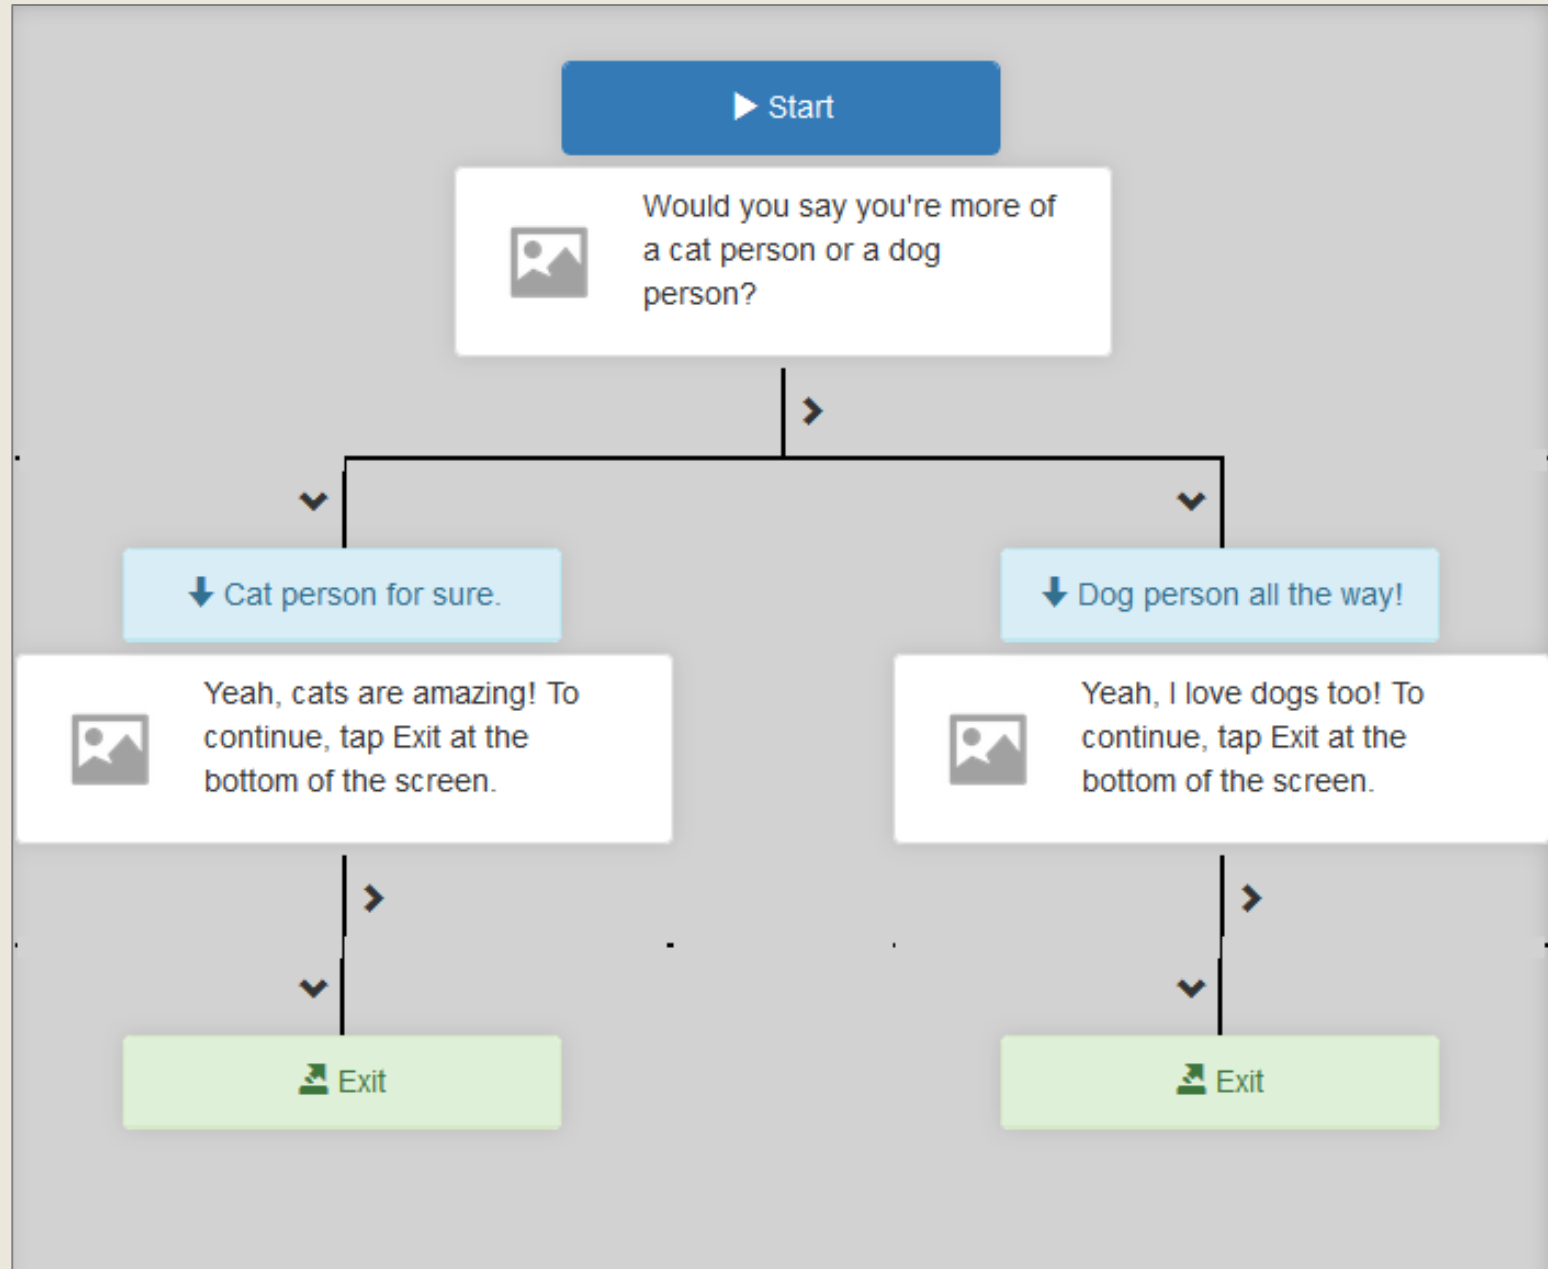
Start

Would you say you're more of a cat person or a dog person?

Cat person for sure.

Yeah, cats are amazing! To continue, tap Exit at the bottom of the screen.

Exit

Dog person all the way!

Yeah, I love dogs too! To continue, tap Exit at the bottom of the screen.

Exit